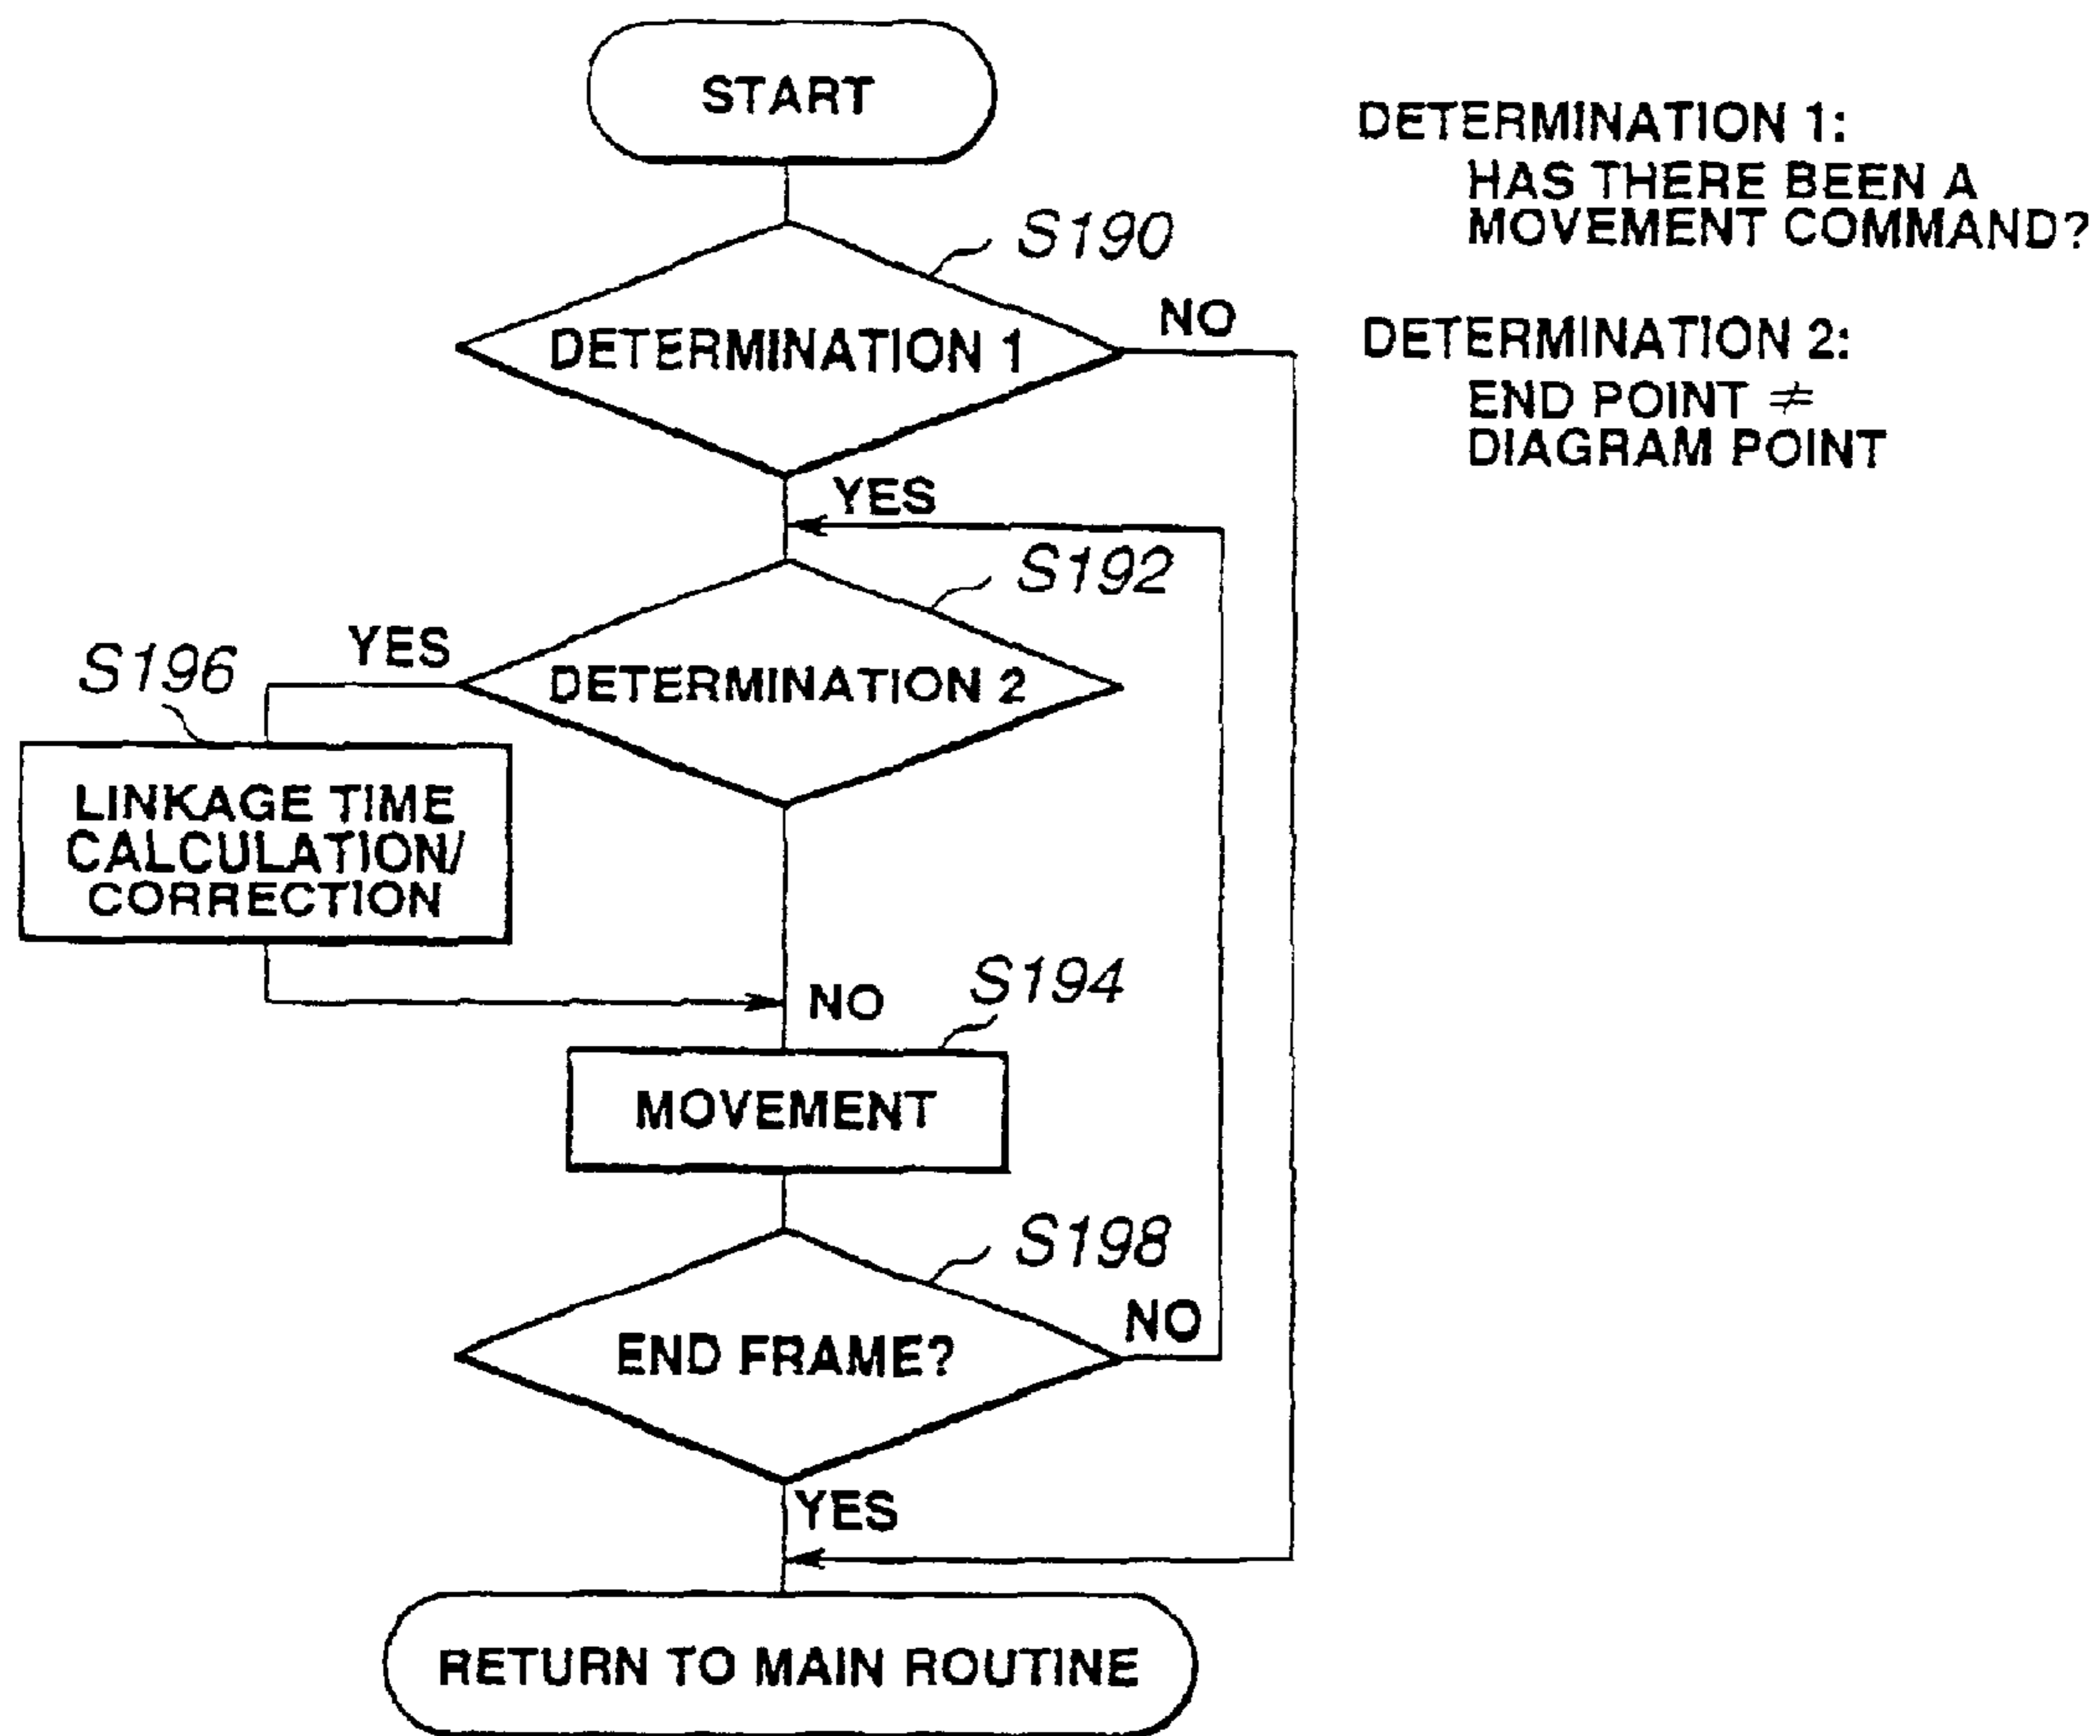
START

S190

DETERMINATION 1

NO

YES

S192

DETERMINATION 2

YES

S196

LINKAGE TIME CALCULATION/ CORRECTION

NO

S194

MOVEMENT

S198

END FRAME?

NO

YES

RETURN TO MAIN ROUTINE

DETERMINATION 1:
HAS THERE BEEN A MOVEMENT COMMAND?

DETERMINATION 2:
END POINT $\neq$ DIAGRAM POINT